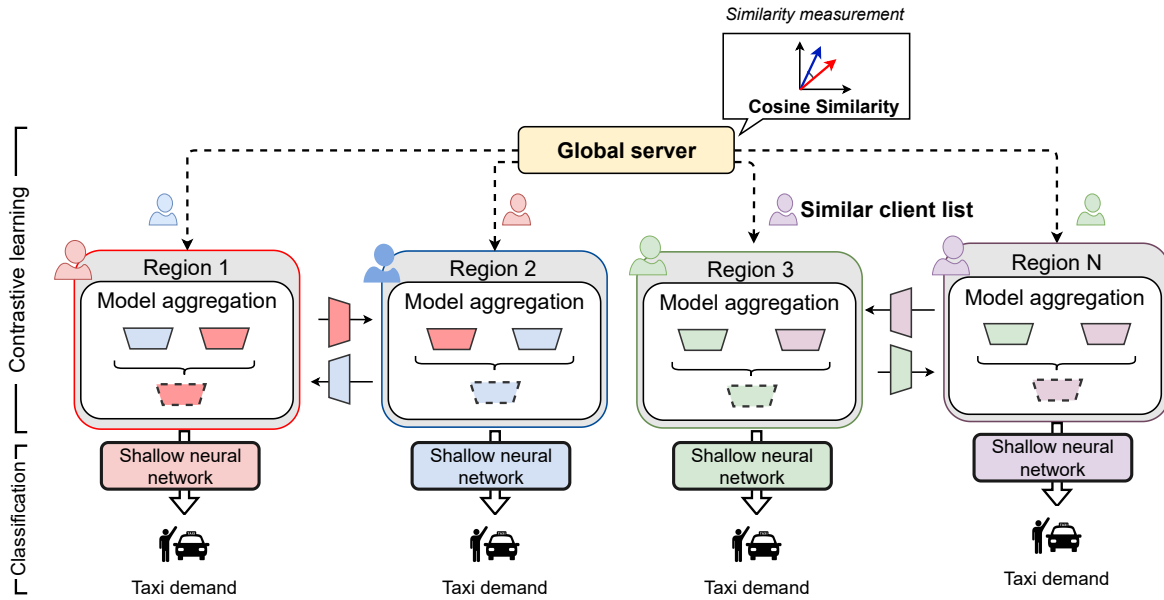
Similarity measurement

Cosine Similarity

Global server

Similar client list

Contrastive learning

Classification

Region 1

Model aggregation

Shallow neural network

Taxi demand

Region 2

Model aggregation

Shallow neural network

Taxi demand

Region 3

Model aggregation

Shallow neural network

Taxi demand

Region N

Model aggregation

Shallow neural network

Taxi demand